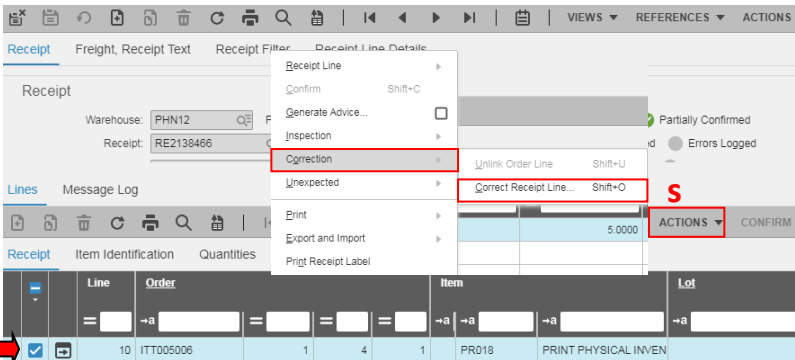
VIEWS ▼ REFERENCES ▼ ACTIONS

Receipt Freight, Receipt Text Receipt Filter Receipt Line Details

Receipt

Warehouse: PHN12

Receipt: RE2138466

Partially Confirmed

Errors Logged

Receipt Line
Confirm Shift+C
Generate Advice...
Inspection
Correction
Unexpected
Print
Export and Import
Print Receipt Label

Unlink Order Line Shift+U
Correct Receipt Line... Shift+O

S

Lines Message Log

ACTIONS ▼ CONFIRM

5.0000

Receipt Item Identification Quantities

| | | Line | Order | | | | Item | | Lot |
|---|---|---|---|---|---|---|---|---|---|
| | | = | →a | = | = | = | →a | →a | →a |
| ☑ | | 10 | ITT005006 | 1 | 4 | 1 | PR018 | PRINT PHYSICAL INVEN | |